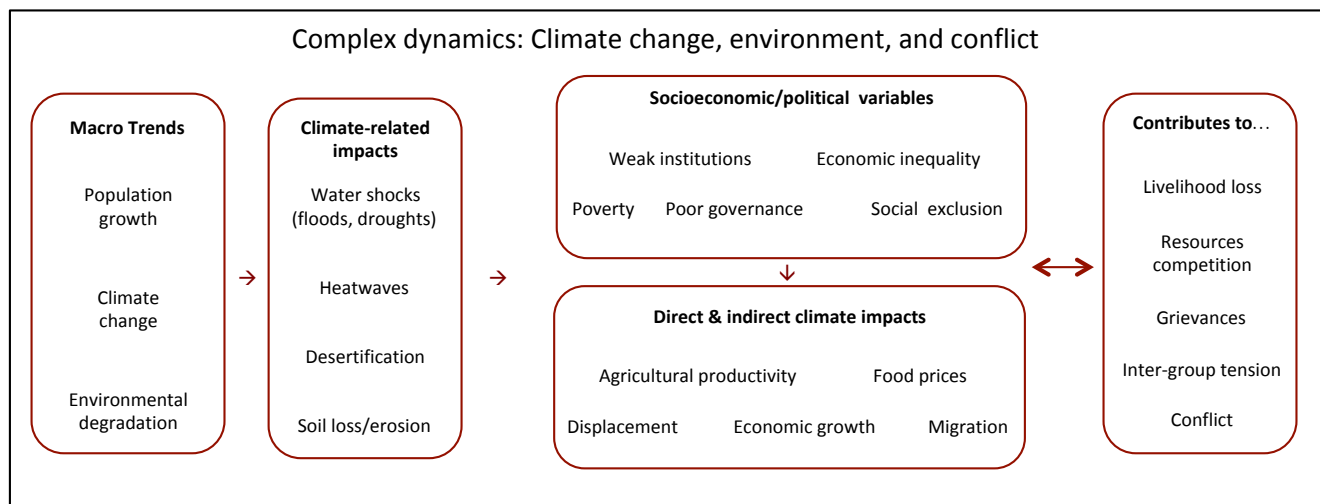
Complex dynamics: Climate change, environment, and conflict

Macro Trends

Population growth

Climate change

Environmental degradation

Climate-related impacts

Water shocks (floods, droughts)

Heatwaves

Desertification

Soil loss/erosion

Socioeconomic/political variables

Weak institutions

Economic inequality

Poverty

Poor governance

Social exclusion

Direct & indirect climate impacts

Agricultural productivity

Food prices

Displacement

Economic growth

Migration

Contributes to…

Livelihood loss

Resources competition

Grievances

Inter-group tension

Conflict